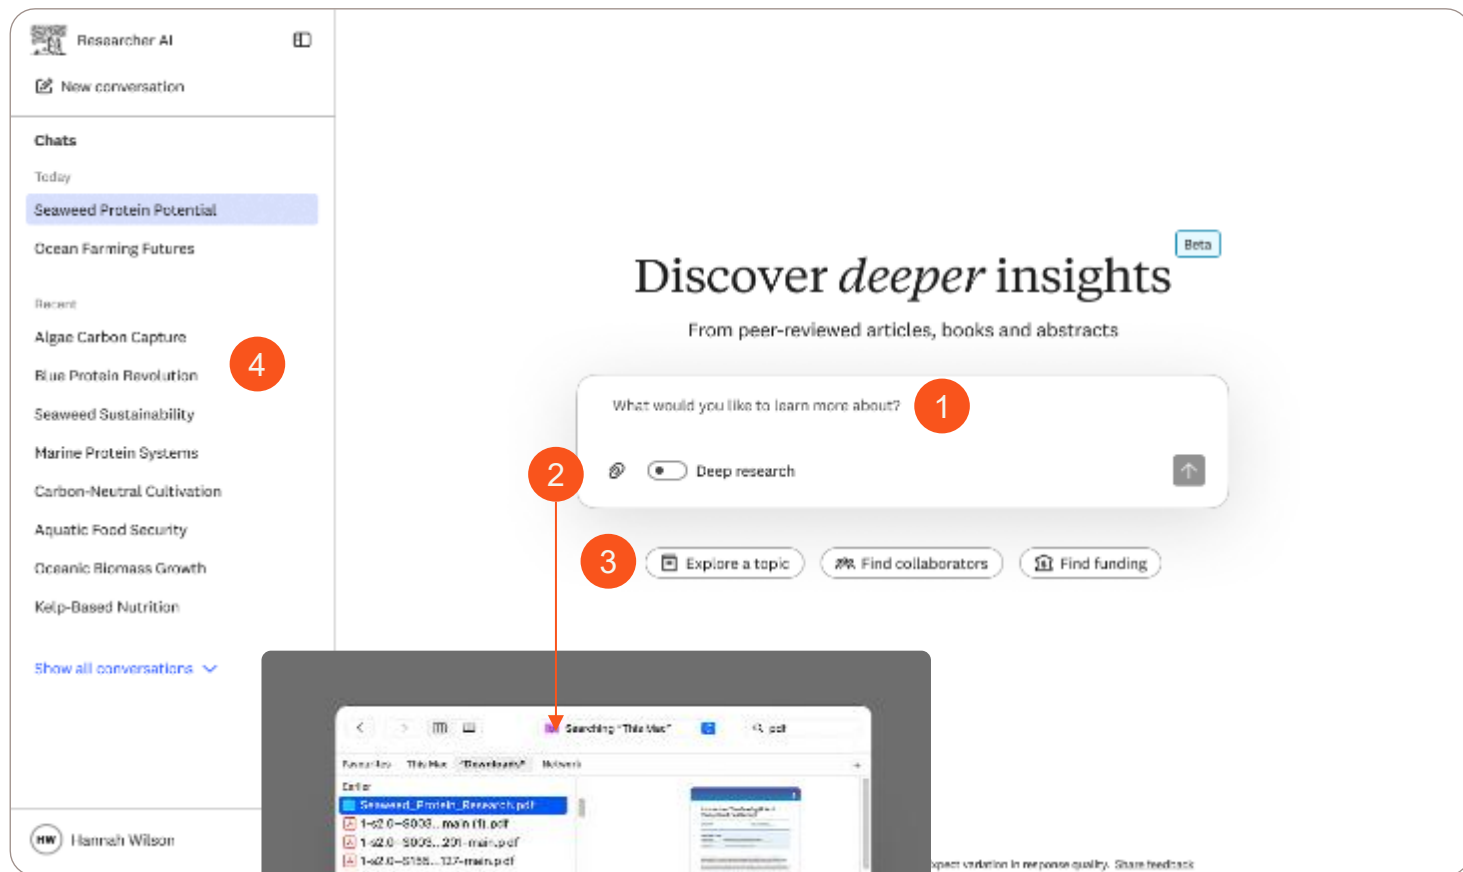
Researcher AI

New conversation

Chats

Today

Seaweed Protein Potential

Ocean Farming Futures

Recent

Algae Carbon Capture

Blue Protein Revolution

Seaweed Sustainability

Marine Protein Systems

Carbon-Neutral Cultivation

Aquatic Food Security

Oceanic Biomass Growth

Kelp-Based Nutrition

Show all conversations

HW Hannah Wilson

4

Beta

Discover *deeper* insights

From peer-reviewed articles, books and abstracts

What would you like to learn more about?

1

2

Deep research

3

Explore a topic

Find collaborators

Find funding

Searching "This Mac"

pdf

Favourites This Mac "Downloads" Network

Earlier

Seaweed_Protein_Research.pdf

1-s2.0-S003...main (1).pdf

1-s2.0-S003...291-main.pdf

1-s2.0-S155...127-main.pdf

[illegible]pect variation in response quality. Share feedback